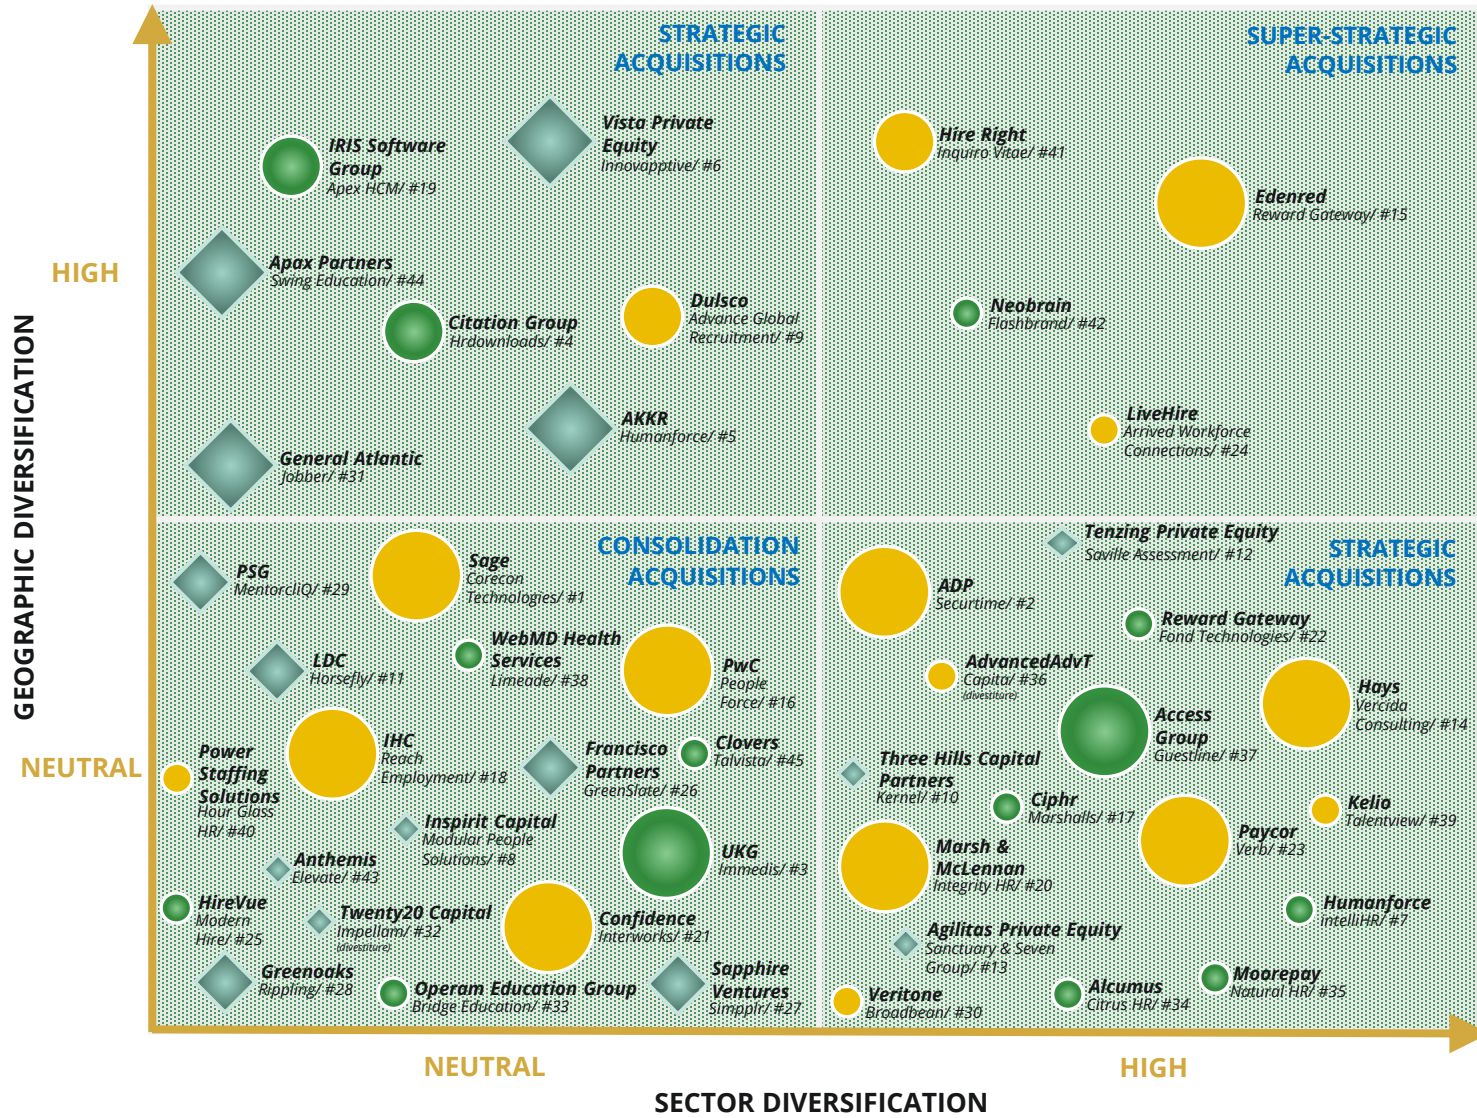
GEOGRAPHIC DIVERSIFICATION

HIGH

NEUTRAL

STRATEGIC ACQUISITIONS

IRIS Software Group
Apex HCM/ #19

Vista Private Equity
Innovapptive/ #6

Apax Partners
Swing Education/ #44

Citation Group
Hrdownloads/ #4

Dulsco
Advance Global Recruitment/ #9

AKKR
Humanforce/ #5

General Atlantic
Jobber/ #31

SUPER-STRATEGIC ACQUISITIONS

Hire Right
Inquiro Vitae/ #41

Edenred
Reward Gateway/ #15

Neobrain
Flashbrand/ #42

LiveHire
Arrived Workforce Connections/ #24

CONSOLIDATION ACQUISITIONS

PSG
MentorcliQ/ #29

Sage
Corecon Technologies/ #1

WebMD Health Services
Limeade/ #38

LDC
Horsefly/ #11

PwC
People Force/ #16

IHC
Reach Employment/ #18

Power Staffing Solutions
Hour Glass HR/ #40

Francisco Partners
GreenSlate/ #26

Clovers
Talvista/ #45

Inspirit Capital
Modular People Solutions/ #8

UKG
Immedis/ #3

Anthemis
Elevate/ #43

HireVue
Modern Hire/ #25

Twenty20 Capital
Impellam/ #32
(divestiture)

Confidence
Interworks/ #21

Greenoaks
Rippling/ #28

Operam Education Group
Bridge Education/ #33

Sapphire Ventures
Simpplr/ #27

STRATEGIC ACQUISITIONS

Tenzing Private Equity
Saville Assessment/ #12

ADP
Securtime/ #2

Reward Gateway
Fond Technologies/ #22

AdvancedAdvT
Capita/ #36
(divestiture)

Hays
Vercida Consulting/ #14

Access Group
Guestline/ #37

Three Hills Capital Partners
Kernel/ #10

Ciphr
Marshalls/ #17

Kelio
Talentview/ #39

Paycor
Verb/ #23

Marsh & McLennan
Integrity HR/ #20

Humanforce
intelliHR/ #7

Agilitas Private Equity
Sanctuary & Seven Group/ #13

Veritone
Broadbean/ #30

Alcumus
Citrus HR/ #34

Moorepay
Natural HR/ #35

NEUTRAL

HIGH

SECTOR DIVERSIFICATION